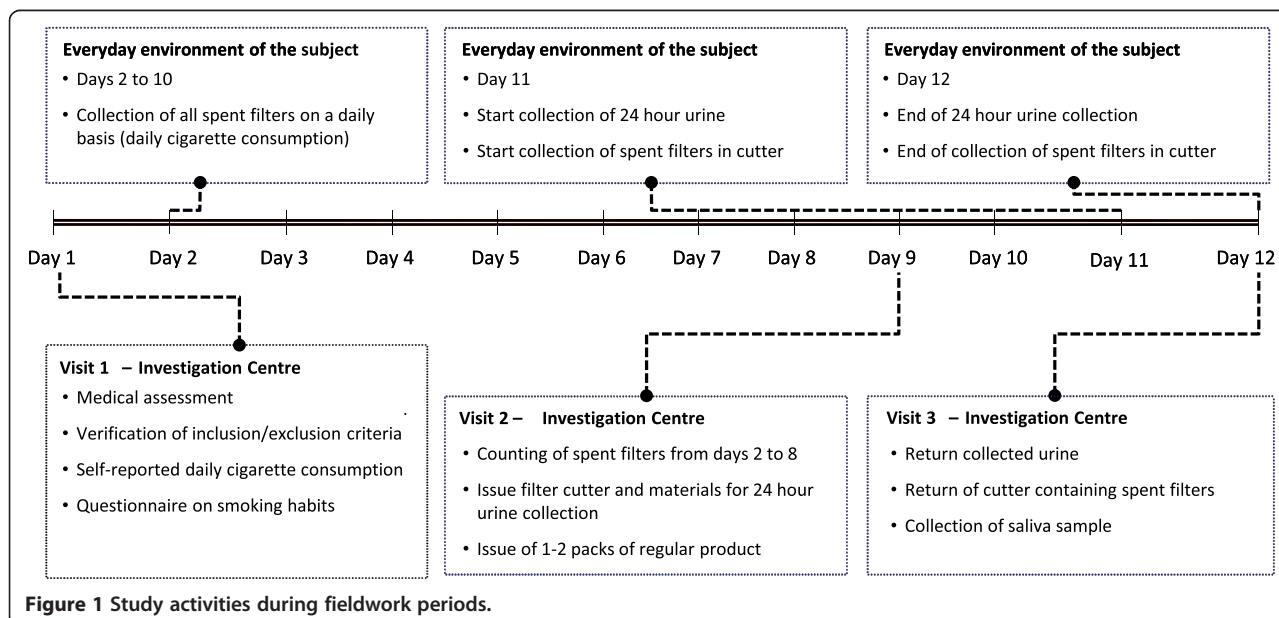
**Everyday environment of the subject**
- Days 2 to 10
- Collection of all spent filters on a daily basis (daily cigarette consumption)

**Everyday environment of the subject**
- Day 11
- Start collection of 24 hour urine
- Start collection of spent filters in cutter

**Everyday environment of the subject**
- Day 12
- End of 24 hour urine collection
- End of collection of spent filters in cutter

Day 1 Day 2 Day 3 Day 4 Day 5 Day 6 Day 7 Day 8 Day 9 Day 10 Day 11 Day 12

**Visit 1 – Investigation Centre**
- Medical assessment
- Verification of inclusion/exclusion criteria
- Self-reported daily cigarette consumption
- Questionnaire on smoking habits

**Visit 2 – Investigation Centre**
- Counting of spent filters from days 2 to 8
- Issue filter cutter and materials for 24 hour urine collection
- Issue of 1-2 packs of regular product

**Visit 3 – Investigation Centre**
- Return collected urine
- Return of cutter containing spent filters
- Collection of saliva sample

**Figure 1 Study activities during fieldwork periods.**